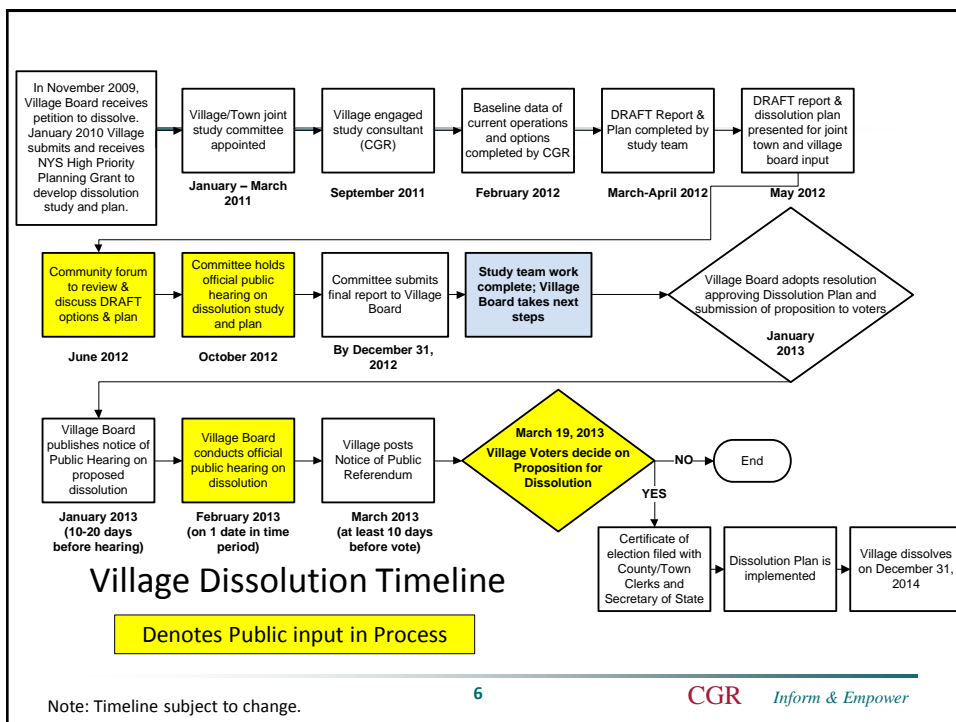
In November 2009, Village Board receives petition to dissolve. January 2010 Village submits and receives NYS High Priority Planning Grant to develop dissolution study and plan.

Village/Town joint study committee appointed

January – March 2011

Village engaged study consultant (CGR)

September 2011

Baseline data of current operations and options completed by CGR

February 2012

DRAFT Report & Plan completed by study team

March-April 2012

DRAFT report & dissolution plan presented for joint town and village board input

May 2012

Community forum to review & discuss DRAFT options & plan

June 2012

Committee holds official public hearing on dissolution study and plan

October 2012

Committee submits final report to Village Board

By December 31, 2012

Study team work complete; Village Board takes next steps

Village Board adopts resolution approving Dissolution Plan and submission of proposition to voters

January 2013

Village Board publishes notice of Public Hearing on proposed dissolution

January 2013 (10-20 days before hearing)

Village Board conducts official public hearing on dissolution

February 2013 (on 1 date in time period)

Village posts Notice of Public Referendum

March 2013 (at least 10 days before vote)

March 19, 2013 Village Voters decide on Proposition for Dissolution

NO

End

YES

Certificate of election filed with County/Town Clerks and Secretary of State

Dissolution Plan is implemented

Village dissolves on December 31, 2014

Village Dissolution Timeline

Denotes Public input in Process

Note: Timeline subject to change.

6

CGR Inform & Empower